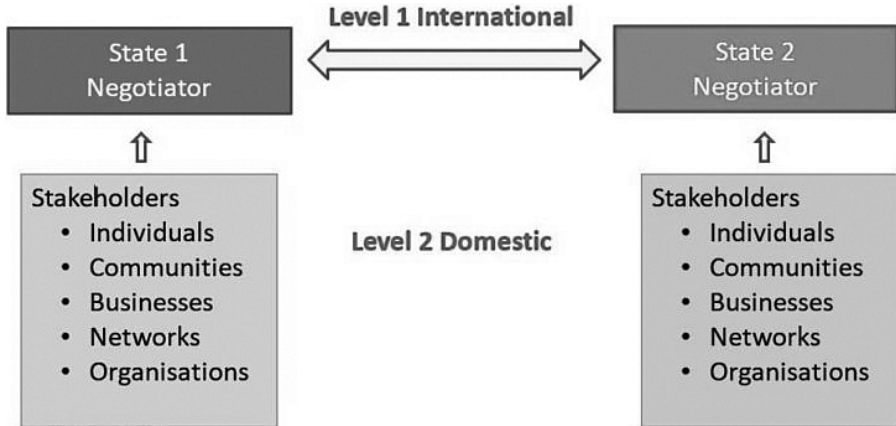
Level 1 International

State 1
Negotiator

State 2
Negotiator

Stakeholders
- Individuals
- Communities
- Businesses
- Networks
- Organisations

Level 2 Domestic

Stakeholders
- Individuals
- Communities
- Businesses
- Networks
- Organisations